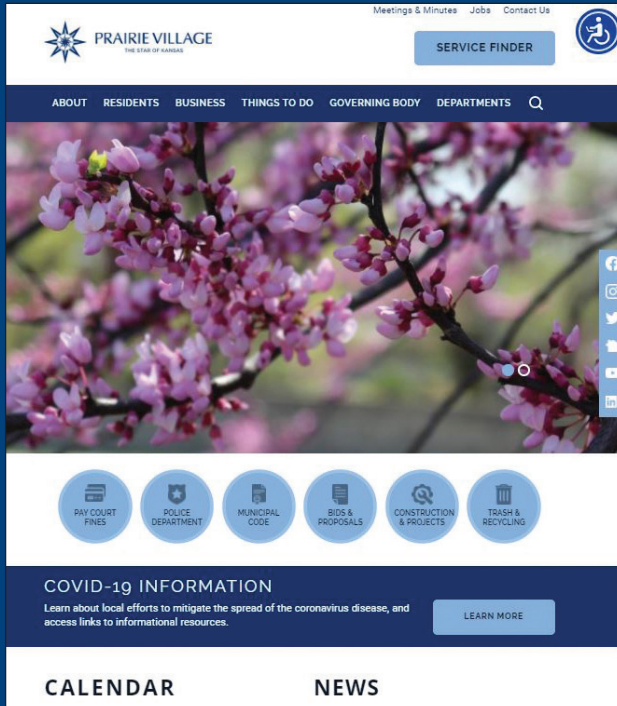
Meetings & Minutes Jobs Contact Us

PRAIRIE VILLAGE
THE STAR OF KANSAS

SERVICE FINDER

ABOUT RESIDENTS BUSINESS THINGS TO DO GOVERNING BODY DEPARTMENTS

PAY COURT FINES

POLICE DEPARTMENT

MUNICIPAL CODE

BIDS & PROPOSALS

CONSTRUCTION & PROJECTS

TRASH & RECYCLING

COVID-19 INFORMATION

Learn about local efforts to mitigate the spread of the coronavirus disease, and access links to informational resources.

LEARN MORE

CALENDAR

NEWS